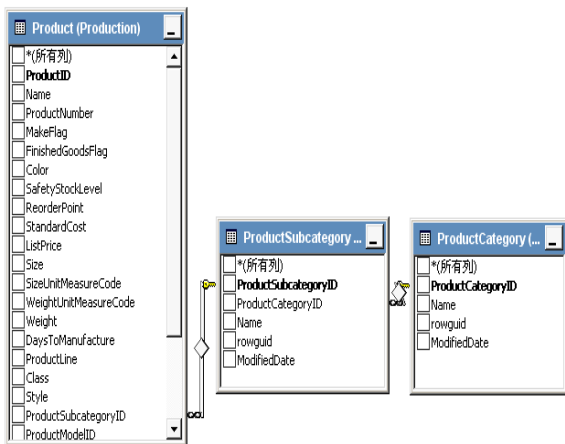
Product (Production)
*(所有列)
ProductID
Name
ProductNumber
MakeFlag
FinishedGoodsFlag
Color
SafetyStockLevel
ReorderPoint
StandardCost
ListPrice
Size
SizeUnitMeasureCode
WeightUnitMeasureCode
Weight
DaysToManufacture
ProductLine
Class
Style
ProductSubcategoryID
ProductModelID

ProductSubcategory ...
*(所有列)
ProductSubcategoryID
ProductCategoryID
Name
rowguid
ModifiedDate

ProductCategory (...
*(所有列)
ProductCategoryID
Name
rowguid
ModifiedDate